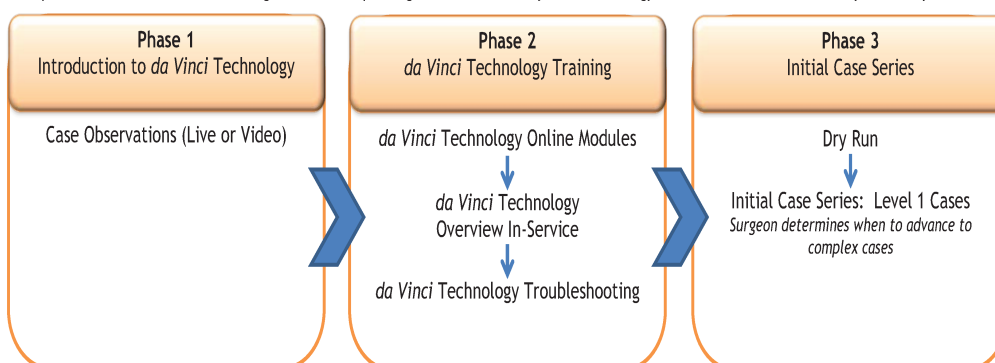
Phase 1
Introduction to da Vinci Technology

Case Observations (Live or Video)

Phase 2
da Vinci Technology Training

da Vinci Technology Online Modules

da Vinci Technology Overview In-Service

da Vinci Technology Troubleshooting

Phase 3
Initial Case Series

Dry Run

Initial Case Series: Level 1 Cases
Surgeon determines when to advance to complex cases